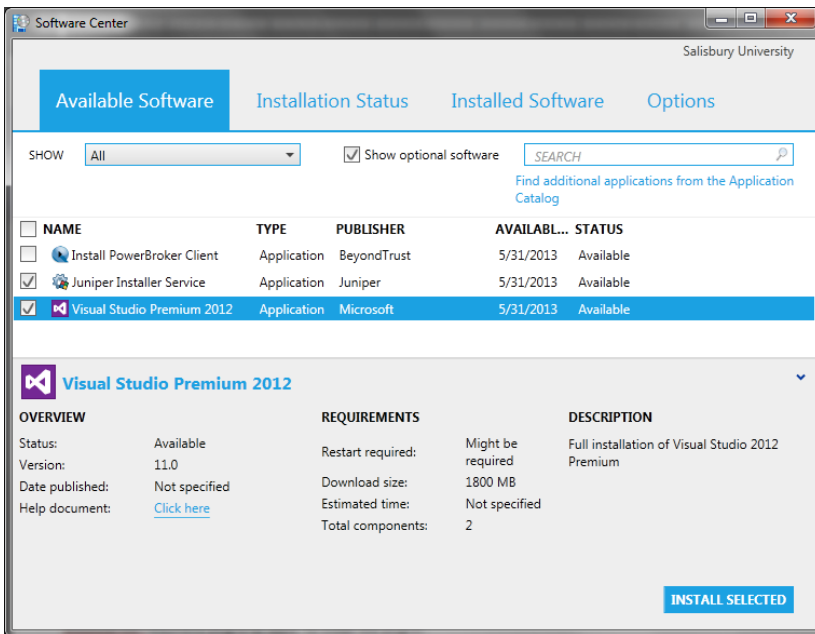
Software Center

Salisbury University

Available Software Installation Status Installed Software Options

SHOW All

Show optional software

SEARCH

Find additional applications from the Application Catalog

| NAME | TYPE | PUBLISHER | AVAILABL... | STATUS |
|---|---|---|---|---|
| Install PowerBroker Client | Application | BeyondTrust | 5/31/2013 | Available |
| Juniper Installer Service | Application | Juniper | 5/31/2013 | Available |
| Visual Studio Premium 2012 | Application | Microsoft | 5/31/2013 | Available |

Visual Studio Premium 2012

OVERVIEW

Status: Available
Version: 11.0
Date published: Not specified
Help document: Click here

REQUIREMENTS

Restart required: Might be required
Download size: 1800 MB
Estimated time: Not specified
Total components: 2

DESCRIPTION

Full installation of Visual Studio 2012 Premium

INSTALL SELECTED